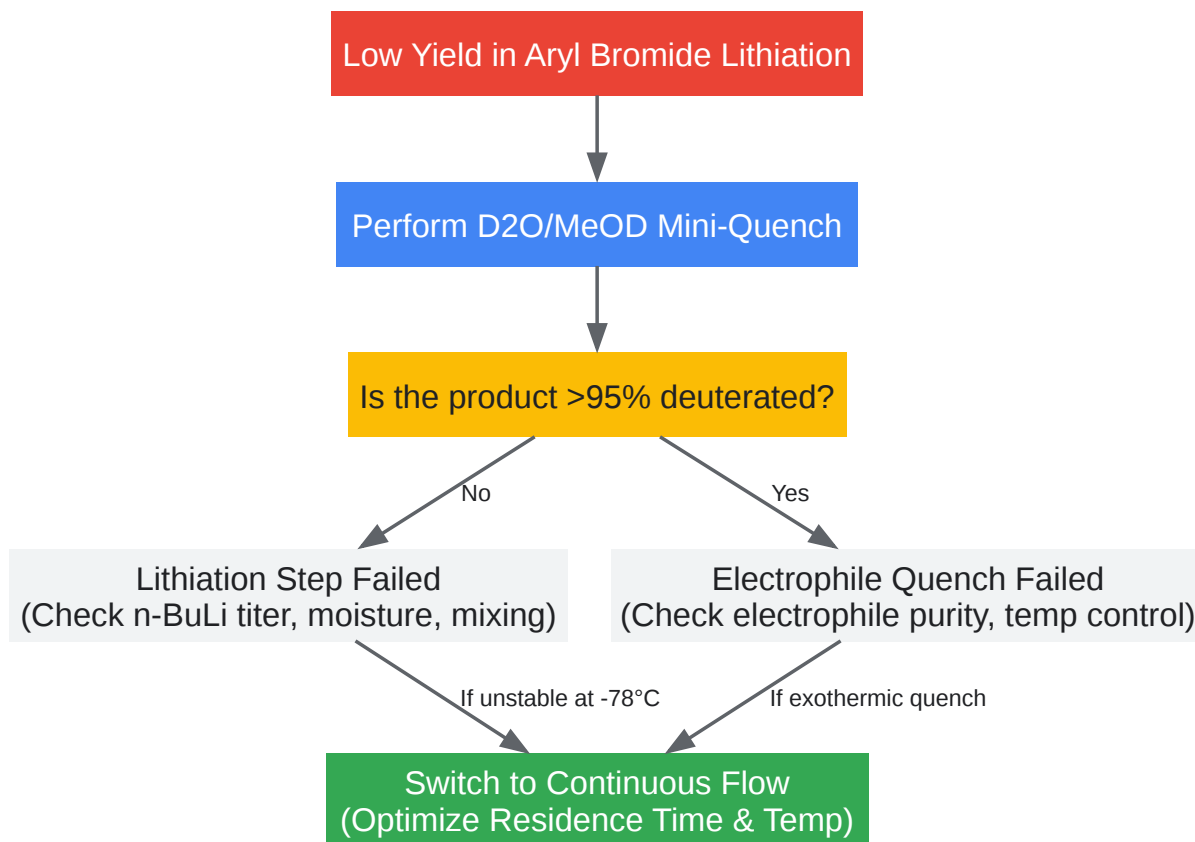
Low Yield in Aryl Bromide Lithiation

Perform D2O/MeOD Mini-Quench

Is the product >95% deuterated?

No

Yes

Lithiation Step Failed
(Check n-BuLi titer, moisture, mixing)

Electrophile Quench Failed
(Check electrophile purity, temp control)

If unstable at -78°C

If exothermic quench

Switch to Continuous Flow
(Optimize Residence Time & Temp)